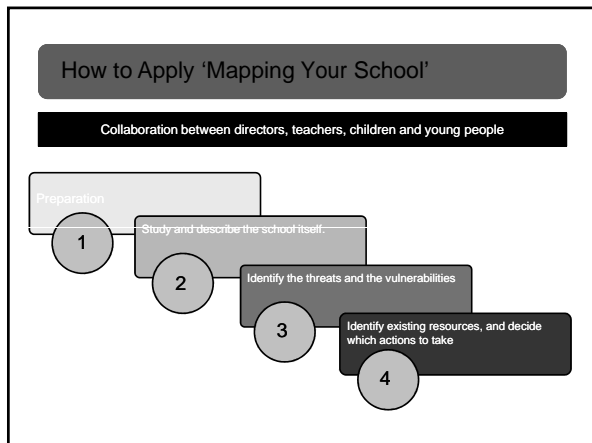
How to Apply 'Mapping Your School'

Collaboration between directors, teachers, children and young people

Preparation

1

Study and describe the school itself.

2

Identify the threats and the vulnerabilities

3

Identify existing resources, and decide which actions to take

4